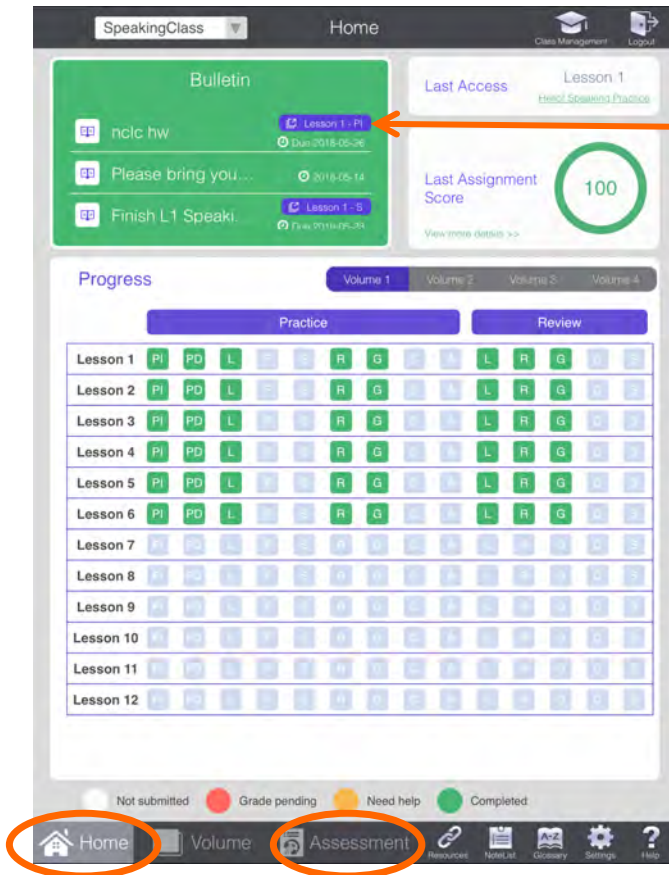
SpeakingClass

Home

Class Management

Logout

Bulletin

nclc hw

Lesson 1 - PI

Due 2018-05-26

Please bring you...

2018-05-14

Finish L1 Speaki.

Lesson 1 - S

Due 2018-05-29

Last Access

Lesson 1

Hello! Speaking Practice

Last Assignment Score

100

View more details >>

Progress

Volume 1

Volume 2

Volume 3

Volume 4

Practice

Review

| | | | | | | | | | | | | | | |
|---|---|---|---|---|---|---|---|---|---|---|---|---|---|---|
| Lesson 1 | PI | PD | L | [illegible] | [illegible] | R | G | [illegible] | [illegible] | L | R | G | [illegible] | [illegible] |
| Lesson 2 | PI | PD | L | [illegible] | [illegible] | R | G | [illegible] | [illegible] | L | R | G | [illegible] | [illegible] |
| Lesson 3 | PI | PD | L | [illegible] | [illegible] | R | G | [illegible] | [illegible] | L | R | G | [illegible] | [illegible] |
| Lesson 4 | PI | PD | L | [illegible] | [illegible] | R | G | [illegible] | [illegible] | L | R | G | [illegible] | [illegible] |
| Lesson 5 | PI | PD | L | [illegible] | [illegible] | R | G | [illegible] | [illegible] | L | R | G | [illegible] | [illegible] |
| Lesson 6 | PI | PD | L | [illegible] | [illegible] | R | G | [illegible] | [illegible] | L | R | G | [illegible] | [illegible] |
| Lesson 7 | | | | | | | | | | | | | | |
| Lesson 8 | | | | | | | | | | | | | | |
| Lesson 9 | | | | | | | | | | | | | | |
| Lesson 10 | | | | | | | | | | | | | | |
| Lesson 11 | | | | | | | | | | | | | | |
| Lesson 12 | | | | | | | | | | | | | | |

Not submitted

Grade pending

Need help

Completed

Home

Volume

Assessment

Resources

NoteList

A-Z

Glossary

Settings

Help